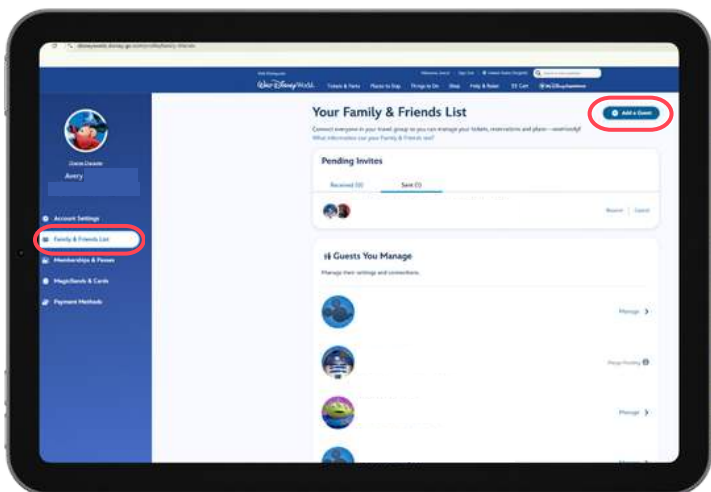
disneyworld.disney.go.com/profile/family-friends

Walt Disney World

Tickets & Parks   Places to Stay   Things to Do   Shop   Help & Rules   Cart   My Disney Experience

Change Character

Avery

Account Settings

Family & Friends List

Memberships & Passes

MagicBands & Cards

Payment Methods

Your Family & Friends List

Add a Guest

Connect everyone in your travel group so you can manage your tickets, reservations and plans—seamlessly!
What information can your Family & Friends see?

Pending Invites

Received (0)   Sent (1)

Resend | Cancel

Guests You Manage

Manage their settings and connections.

Manage

Manage Pending

Manage

Manage